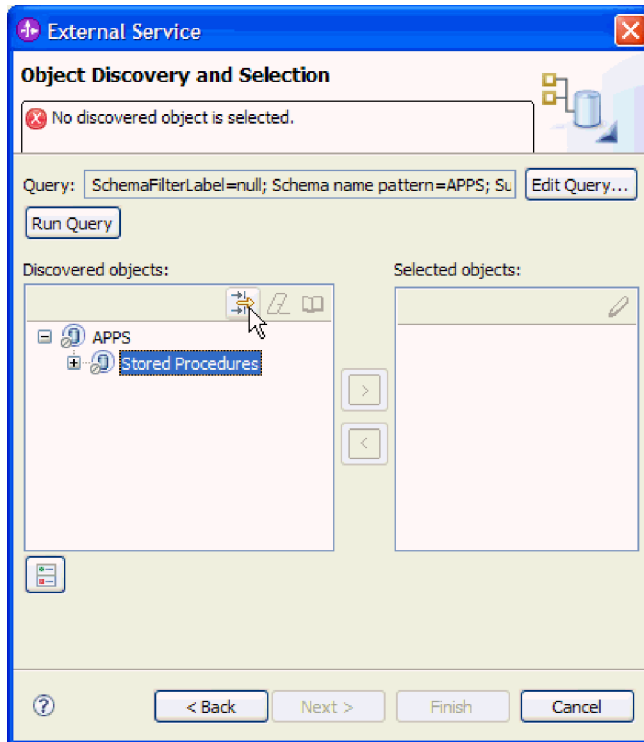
External Service

Object Discovery and Selection

No discovered object is selected.

Query: SchemaFilterLabel=null; Schema name pattern=APPS; Su

Edit Query...

Run Query

Discovered objects:

APPS

Stored Procedures

Selected objects:

>

<

?

< Back

Next >

Finish

Cancel